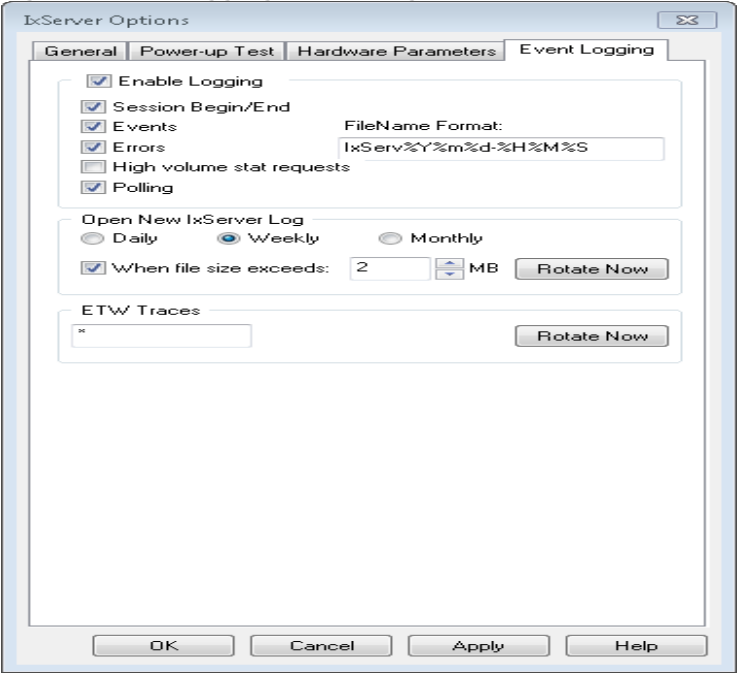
IxServer Options

General | Power-up Test | Hardware Parameters | Event Logging

Enable Logging

Session Begin/End

Events

Errors

High volume stat requests

Polling

FileName Format:

IxServ%Y%m%d-%H%M%S

Open New IxServer Log

Daily

Weekly

Monthly

When file size exceeds:

2

MB

Rotate Now

ETW Traces

*

Rotate Now

OK

Cancel

Apply

Help